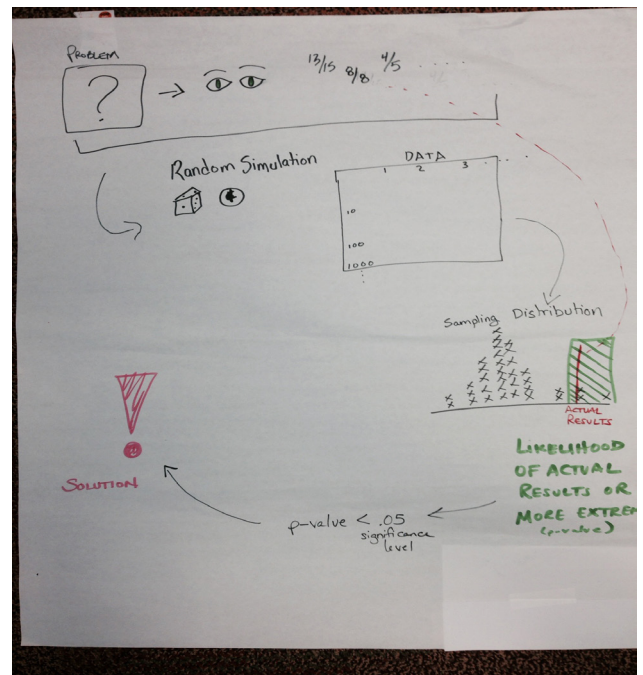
PROBLEM

?

13/15 8/8 4/5 . . .

Random Simulation

DATA

1 2 3

10

100

1000

Sampling Distribution

ACTUAL RESULTS

!

SOLUTION

LIKELIHOOD OF ACTUAL RESULTS OR MORE EXTREM (p-value)

p-value < .05 significance level